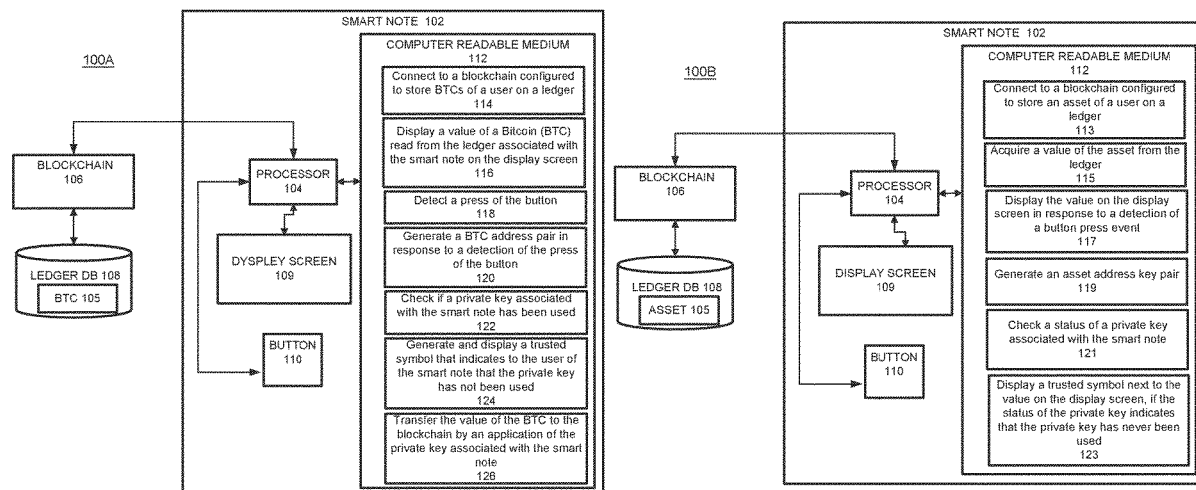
100A

SMART NOTE 102

BLOCKCHAIN
106

LEDGER DB 108

BTC 105

PROCESSOR
104

DYSPLEY SCREEN
109

BUTTON
110

COMPUTER READABLE MEDIUM
112

Connect to a blockchain configured to store BTCs of a user on a ledger
114

Display a value of a Bitcoin (BTC) read from the ledger associated with the smart note on the display screen
116

Detect a press of the button
118

Generate a BTC address pair in response to a detection of the press of the button
120

Check if a private key associated with the smart note has been used
122

Generate and display a trusted symbol that indicates to the user of the smart note that the private key has not been used
124

Transfer the value of the BTC to the blockchain by an application of the private key associated with the smart note
126

100B

SMART NOTE 102

BLOCKCHAIN
106

LEDGER DB 108

ASSET 105

PROCESSOR
104

DISPLAY SCREEN
109

BUTTON
110

COMPUTER READABLE MEDIUM
112

Connect to a blockchain configured to store an asset of a user on a ledger
113

Acquire a value of the asset from the ledger
115

Display the value on the display screen in response to a detection of a button press event
117

Generate an asset address key pair
119

Check a status of a private key associated with the smart note
121

Display a trusted symbol next to the value on the display screen, if the status of the private key indicates that the private key has never been used
123